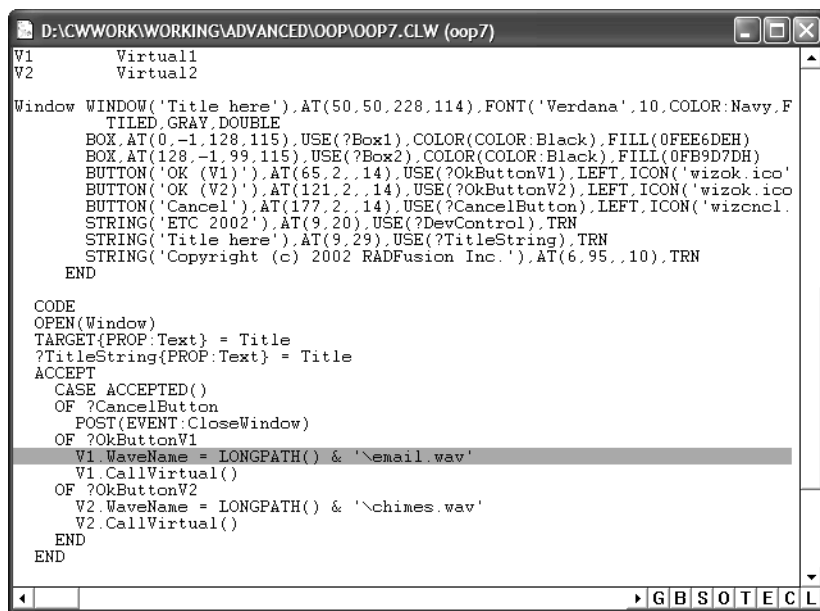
D:\CWWORK\WORKING\ADVANCED\OOP\OOP7.CLW (oop7)

V1          Virtual1
V2          Virtual2

Window WINDOW('Title here'),AT(50,50,228,114),FONT('Verdana',10,COLOR:Navy,F
        TILED,GRAY,DOUBLE
      BOX,AT(0,-1,128,115),USE(?Box1),COLOR(COLOR:Black),FILL(0FEE6DEH)
      BOX,AT(128,-1,99,115),USE(?Box2),COLOR(COLOR:Black),FILL(0FB9D7DH)
      BUTTON('OK (V1)'),AT(65,2,,14),USE(?OkButtonV1),LEFT,ICON('wizok.ico'
      BUTTON('OK (V2)'),AT(121,2,,14),USE(?OkButtonV2),LEFT,ICON('wizok.ico
      BUTTON('Cancel'),AT(177,2,,14),USE(?CancelButton),LEFT,ICON('wizcncl.
      STRING('ETC 2002'),AT(9,20),USE(?DevControl),TRN
      STRING('Title here'),AT(9,29),USE(?TitleString),TRN
      STRING('Copyright (c) 2002 RADFusion Inc.'),AT(6,95,,10),TRN
    END

  CODE
  OPEN(Window)
  TARGET{PROP:Text} = Title
  ?TitleString{PROP:Text} = Title
  ACCEPT
    CASE ACCEPTED()
    OF ?CancelButton
      POST(EVENT:CloseWindow)
    OF ?OkButtonV1
      V1.WaveName = LONGPATH() & '\email.wav'
      V1.CallVirtual()
    OF ?OkButtonV2
      V2.WaveName = LONGPATH() & '\chimes.wav'
      V2.CallVirtual()
    END
  END

G B S O T E C L